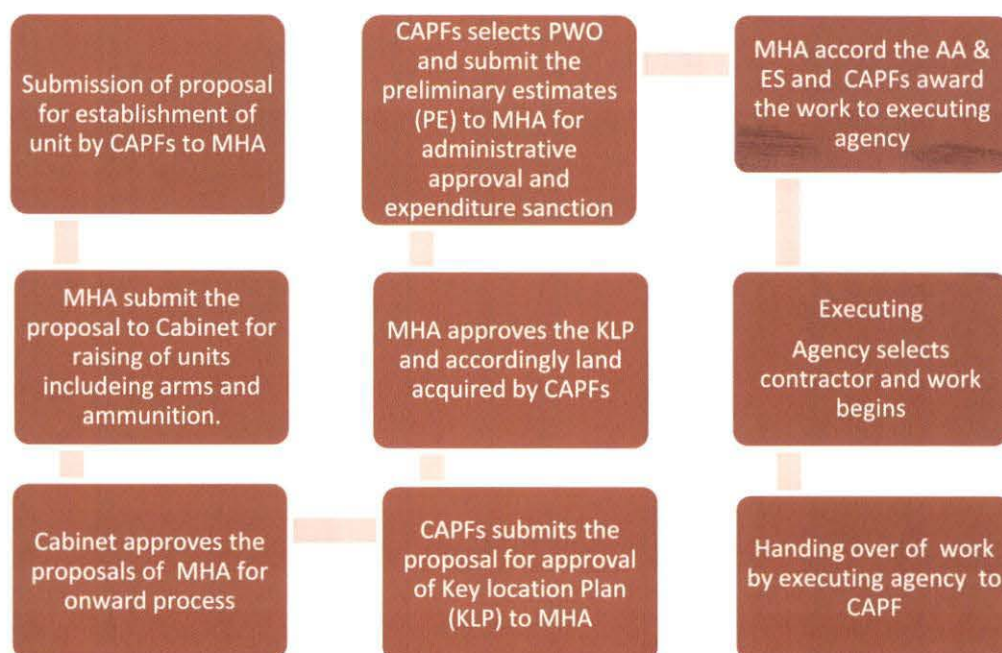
Submission of proposal for establishment of unit by CAPFs to MHA

MHA submit the proposal to Cabinet for raising of units includeing arms and ammunition.

Cabinet approves the proposals of MHA for onward process

CAPFs submits the proposal for approval of Key location Plan (KLP) to MHA

MHA approves the KLP and accordingly land acquired by CAPFs

CAPFs selects PWO and submit the preliminary estimates (PE) to MHA for administrative approval and expenditure sanction

MHA accord the AA & ES and CAPFs award the work to executing agency

Executing Agency selects contractor and work begins

Handing over of work by executing agency to CAPF